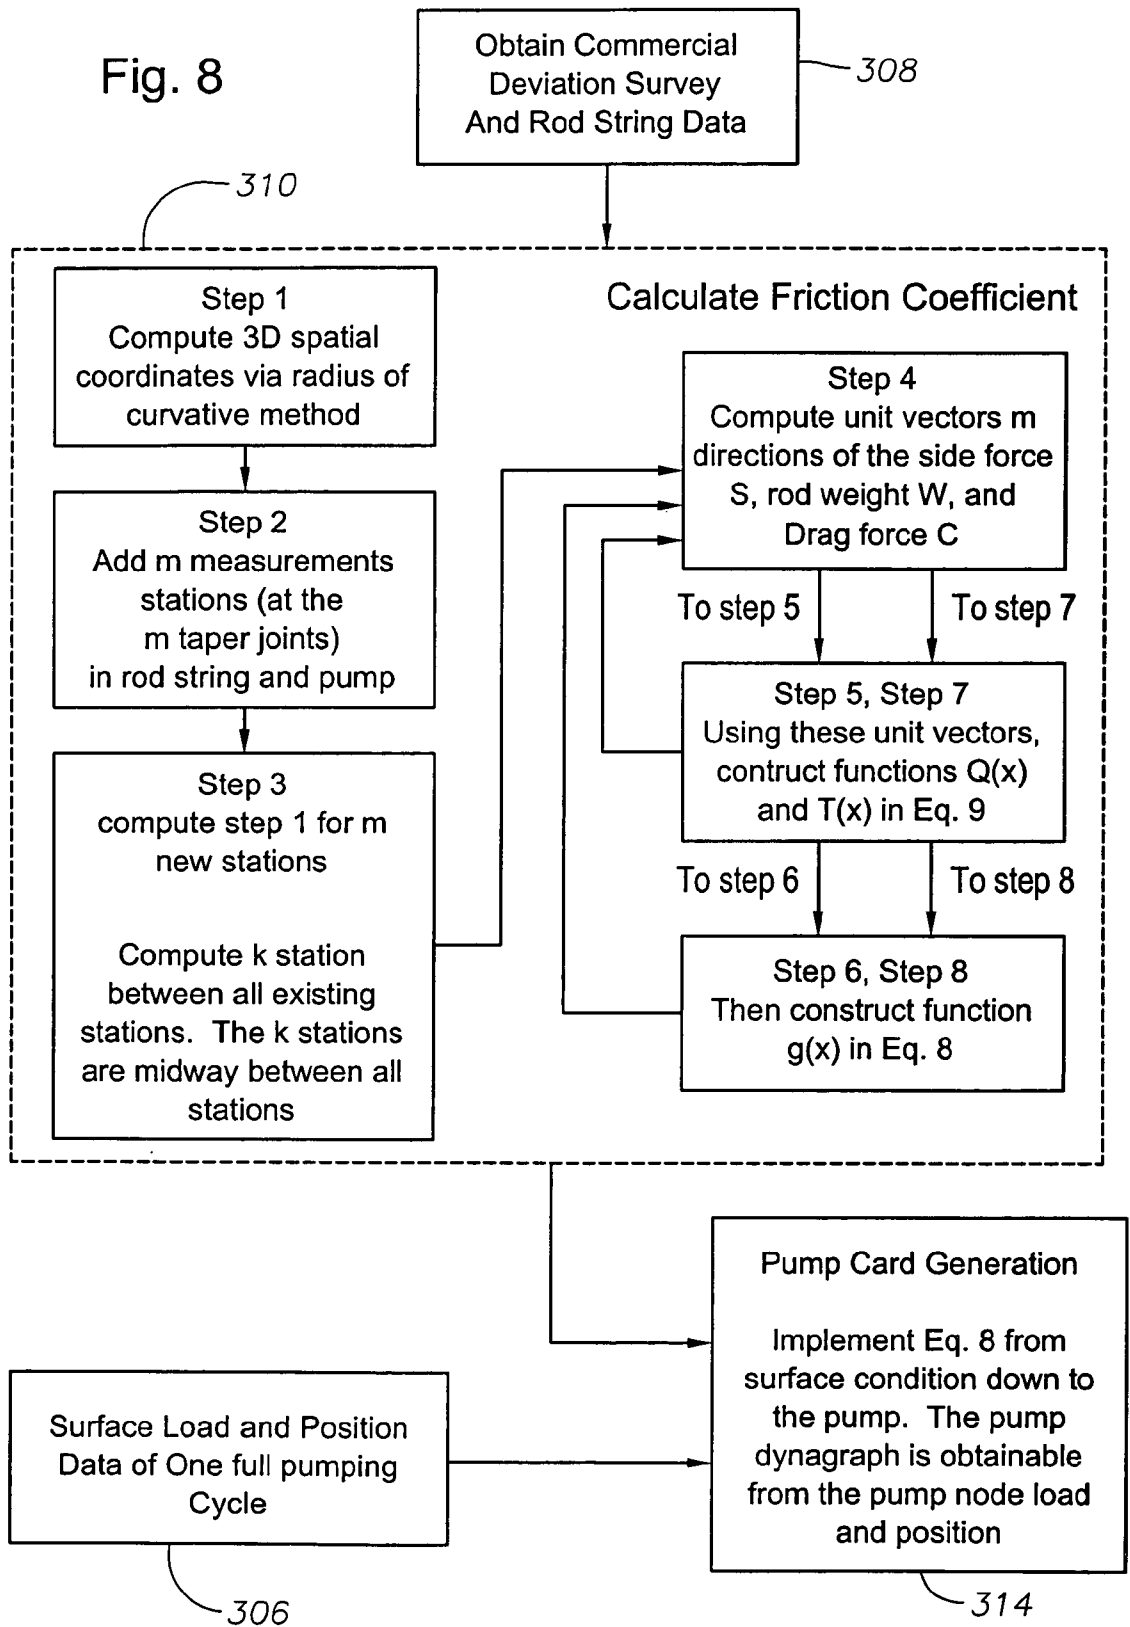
Fig. 8

Obtain Commercial Deviation Survey And Rod String Data

308

310

Calculate Friction Coefficient

Step 1
Compute 3D spatial coordinates via radius of curvative method

Step 2
Add m measurements stations (at the m taper joints) in rod string and pump

Step 3
compute step 1 for m new stations

Compute k station between all existing stations. The k stations are midway between all stations

Step 4
Compute unit vectors m directions of the side force S, rod weight W, and Drag force C

To step 5

To step 7

Step 5, Step 7
Using these unit vectors, contruct functions Q(x) and T(x) in Eq. 9

To step 6

To step 8

Step 6, Step 8
Then construct function g(x) in Eq. 8

Pump Card Generation

Implement Eq. 8 from surface condition down to the pump. The pump dynagraph is obtainable from the pump node load and position

Surface Load and Position Data of One full pumping Cycle

306

314